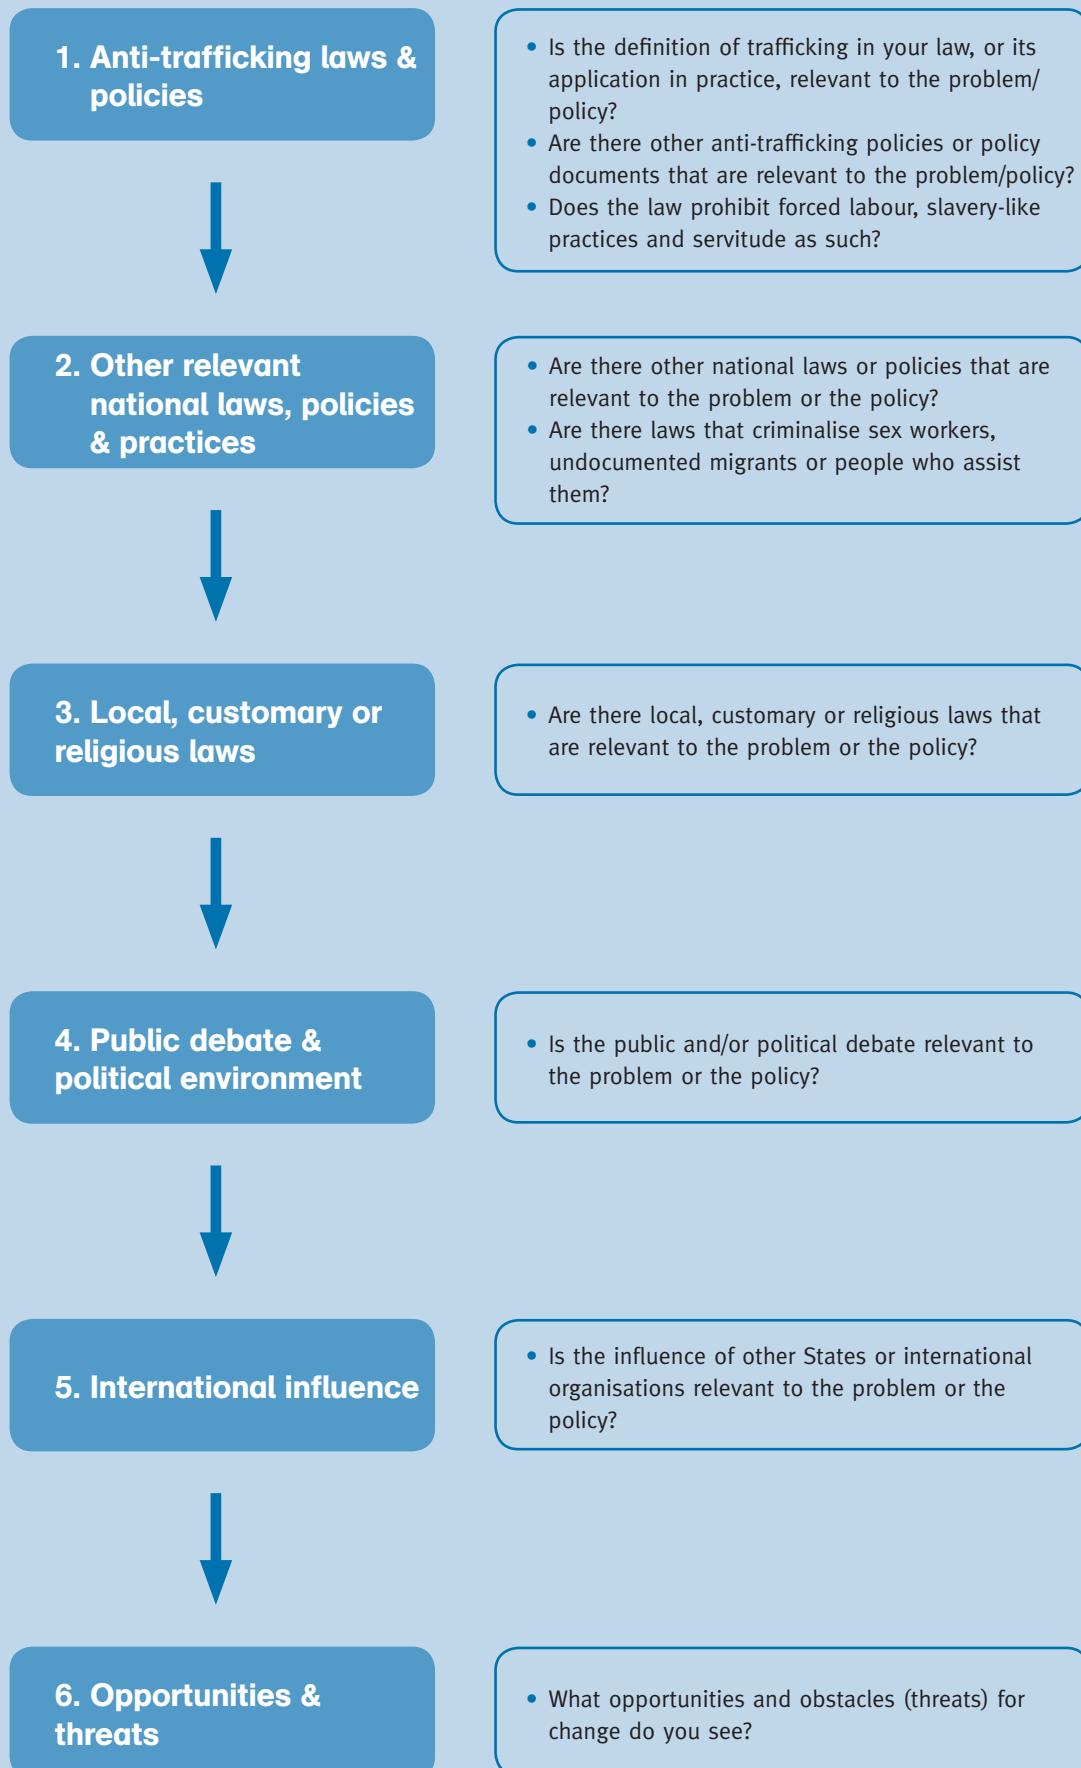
1. Anti-trafficking laws & policies

• Is the definition of trafficking in your law, or its application in practice, relevant to the problem/policy?
• Are there other anti-trafficking policies or policy documents that are relevant to the problem/policy?
• Does the law prohibit forced labour, slavery-like practices and servitude as such?

2. Other relevant national laws, policies & practices

• Are there other national laws or policies that are relevant to the problem or the policy?
• Are there laws that criminalise sex workers, undocumented migrants or people who assist them?

3. Local, customary or religious laws

• Are there local, customary or religious laws that are relevant to the problem or the policy?

4. Public debate & political environment

• Is the public and/or political debate relevant to the problem or the policy?

5. International influence

• Is the influence of other States or international organisations relevant to the problem or the policy?

6. Opportunities & threats

• What opportunities and obstacles (threats) for change do you see?